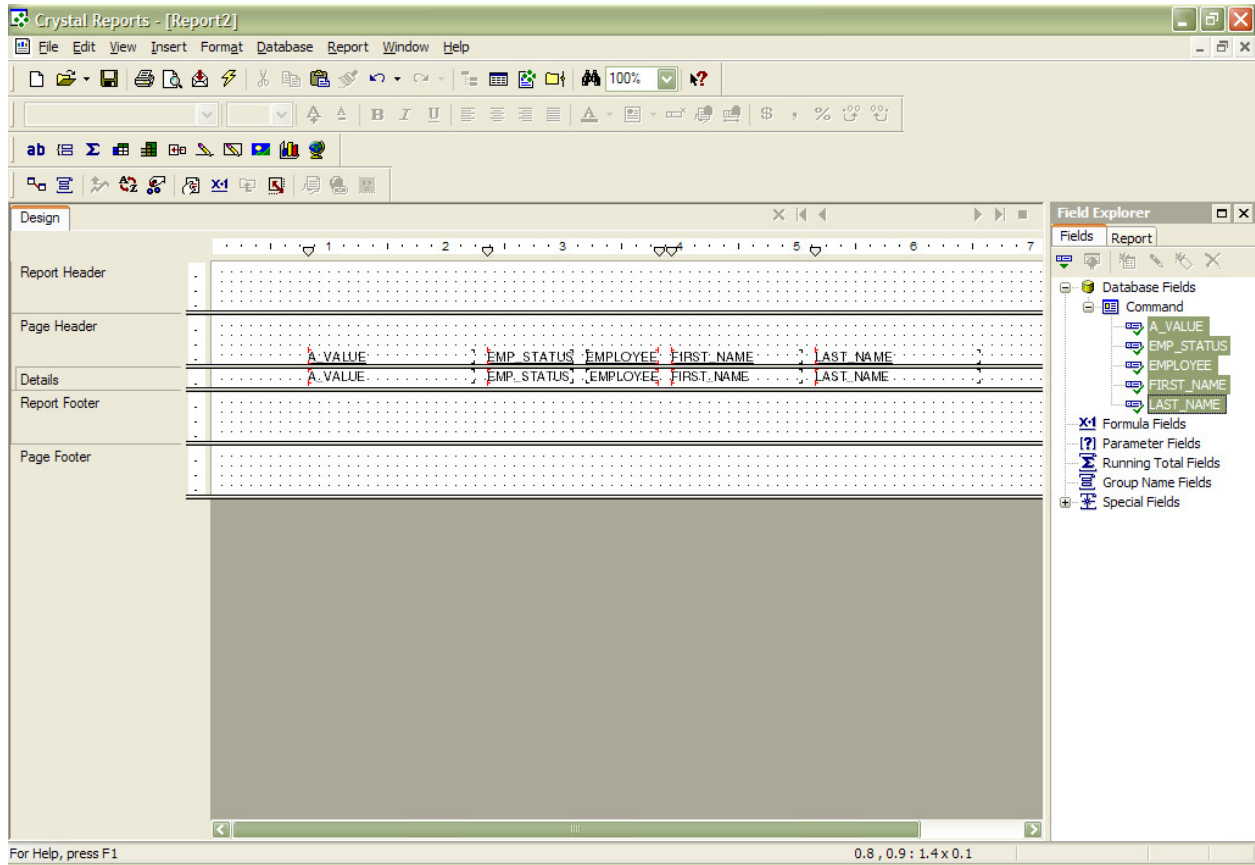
Crystal Reports - [Report2]

File Edit View Insert Format Database Report Window Help

100%

Design

1 2 3 4 5 6 7

Report Header

Page Header

A_VALUE EMP_STATUS EMPLOYEE FIRST_NAME LAST_NAME

Details

A_VALUE EMP_STATUS EMPLOYEE FIRST_NAME LAST_NAME

Report Footer

Page Footer

Field Explorer

Fields Report

Database Fields
Command
A_VALUE
EMP_STATUS
EMPLOYEE
FIRST_NAME
LAST_NAME
Formula Fields
Parameter Fields
Running Total Fields
Group Name Fields
Special Fields

For Help, press F1

0.8 , 0.9 : 1.4 x 0.1